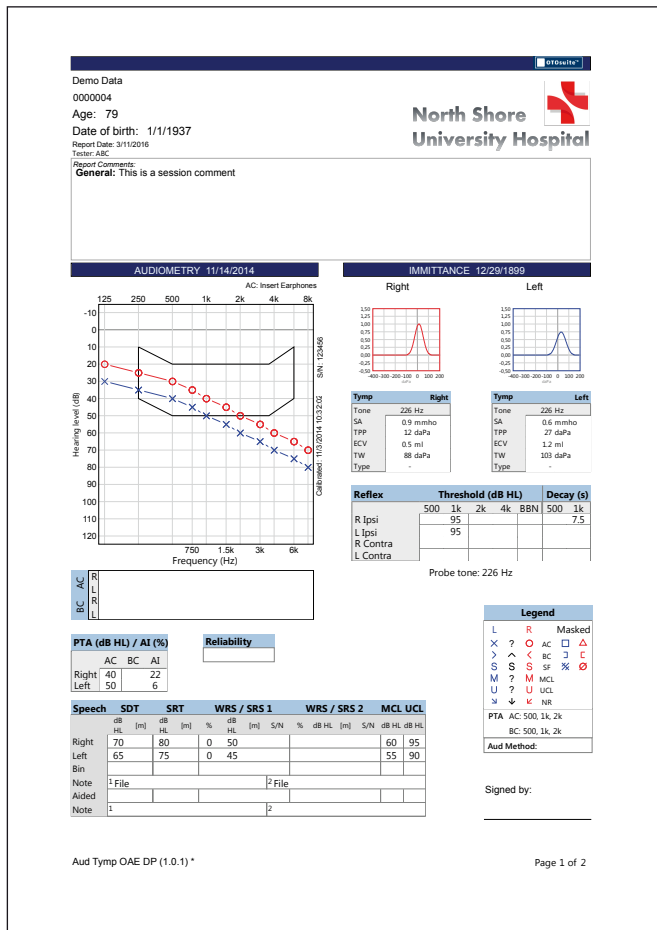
OTOsuite

Demo Data
0000004
Age: 79
Date of birth: 1/1/1937
Report Date: 3/11/2016
Tester: ABC

North Shore University Hospital

Report Comments:
General: This is a session comment

AUDIOMETRY 11/14/2014

AC: Insert Earphones

125 250 500 1k 2k 4k 8k

-10 0 10 20 30 40 50 60 70 80 90 100 110 120

Hearing level (dB)

750 1.5k 3k 6k
Frequency (Hz)

S/N: 123456
Calibrated: 11/3/2014 10:32:02

IMMITTANCE 12/29/1899

Right

Left

1,50 1,25 1,00 0,75 0,50 0,25 0,00 -0,25 -0,50
-400 -300 -200 -100 0 100 200
daPa

| Tymp | Right |
|---|---|
| Tone | 226 Hz |
| SA | 0.9 mmho |
| TPP | 12 daPa |
| ECV | 0.5 ml |
| TW | 88 daPa |
| Type | - |

| Tymp | Left |
|---|---|
| Tone | 226 Hz |
| SA | 0.6 mmho |
| TPP | 27 daPa |
| ECV | 1.2 ml |
| TW | 103 daPa |
| Type | - |

| Reflex | 500 | 1k | 2k | 4k | BBN | Decay (s) 500 | 1k |
|---|---|---|---|---|---|---|---|
| | Threshold (dB HL) | | | | | | |
| R Ipsi | | 95 | | | | | 7.5 |
| L Ipsi | | 95 | | | | | |
| R Contra | | | | | | | |
| L Contra | | | | | | | |

Probe tone: 226 Hz

AC R L
BC R L

PTA (dB HL) / AI (%)

| | AC | BC | AI |
|---|---|---|---|
| Right | 40 | | 22 |
| Left | 50 | | 6 |

Reliability

Legend
L R Masked
X ? O AC □ △
> ^ < BC ] [
S S S SF ※ Ø
M ? M MCL
U ? U UCL
NR
PTA AC: 500, 1k, 2k
BC: 500, 1k, 2k
Aud Method:

| Speech | SDT dB HL | [m] | SRT dB HL | [m] | WRS / SRS 1 % | dB HL | [m] | S/N | WRS / SRS 2 % | dB HL | [m] | S/N | MCL dB HL | UCL dB HL |
|---|---|---|---|---|---|---|---|---|---|---|---|---|---|---|
| Right | 70 | | 80 | | 0 | 50 | | | | | | | 60 | 95 |
| Left | 65 | | 75 | | 0 | 45 | | | | | | | 55 | 90 |
| Bin | | | | | | | | | | | | | | |
| Note | 1 File | | | | | | | | 2 File | | | | | |
| Aided | | | | | | | | | | | | | | |
| Note | 1 | | | | | | | | 2 | | | | | |

Signed by:

Aud Tymp OAE DP (1.0.1) *

Page 1 of 2